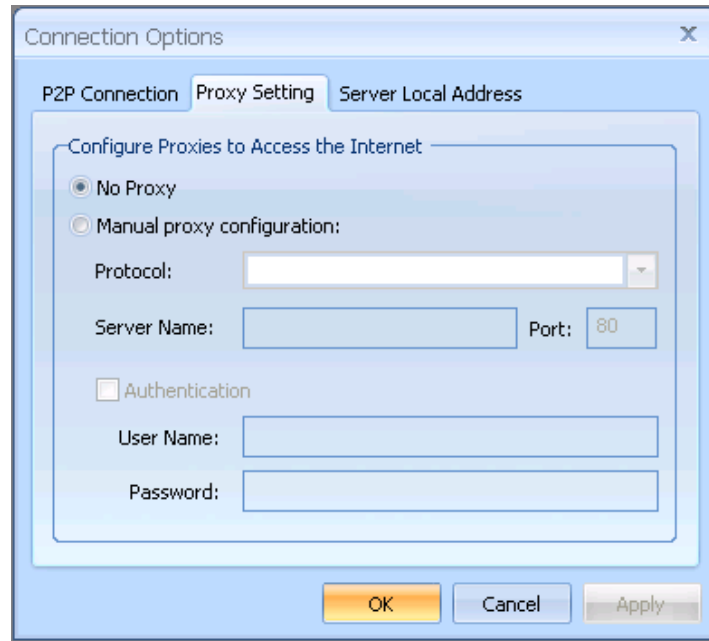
Connection Options

x

P2P Connection

Proxy Setting

Server Local Address

Configure Proxies to Access the Internet

No Proxy

Manual proxy configuration:

Protocol:

Server Name:

Port:

80

Authentication

User Name:

Password:

OK

Cancel

Apply